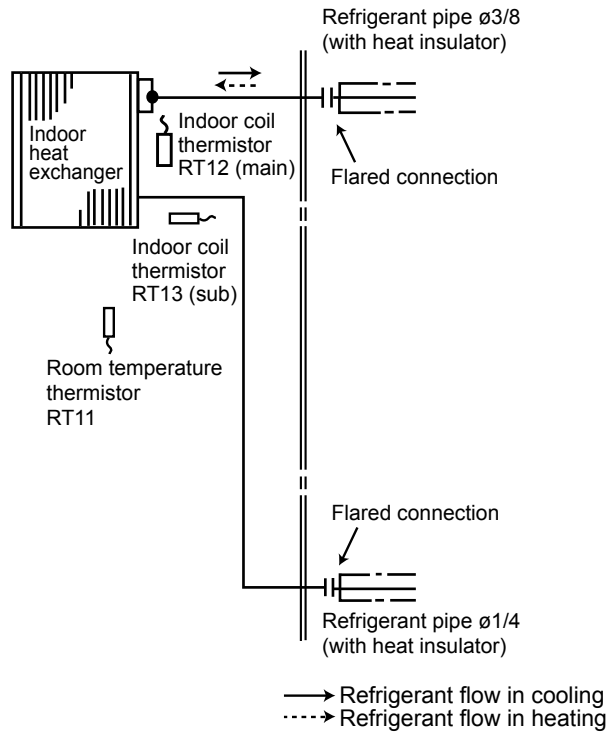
Refrigerant pipe ø3/8
(with heat insulator)

Indoor heat exchanger

Indoor coil thermistor RT12 (main)

Flared connection

Indoor coil thermistor RT13 (sub)

Room temperature thermistor RT11

Flared connection

Refrigerant pipe ø1/4
(with heat insulator)

Refrigerant flow in cooling
Refrigerant flow in heating